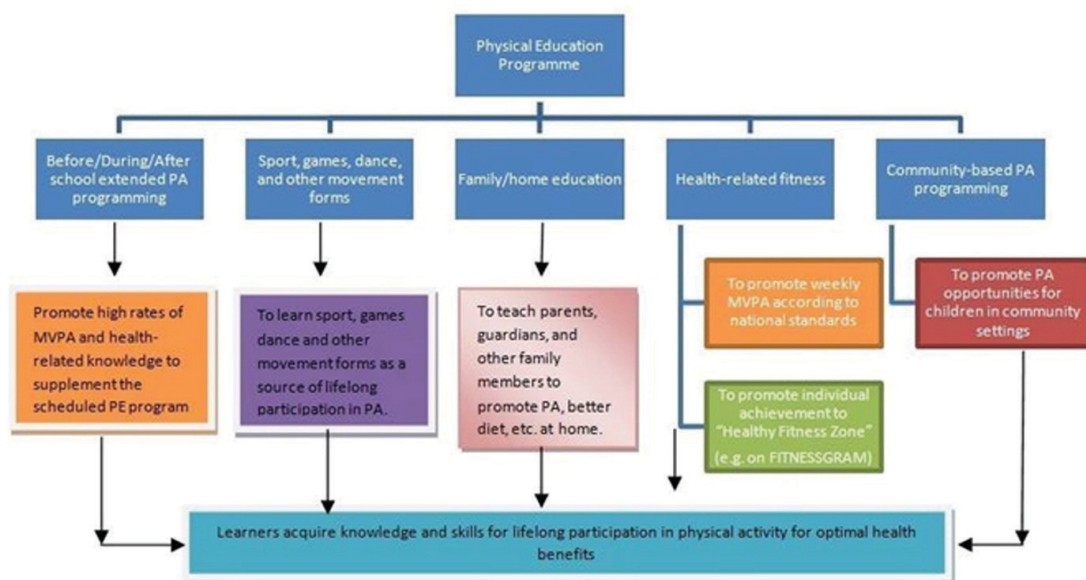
Physical Education Programme

Before/During/After school extended PA programming

Sport, games, dance, and other movement forms

Family/home education

Health-related fitness

Community-based PA programming

Promote high rates of MVPA and health-related knowledge to supplement the scheduled PE program

To learn sport, games dance and other movement forms as a source of lifelong participation in PA.

To teach parents, guardians, and other family members to promote PA, better diet, etc. at home.

To promote weekly MVPA according to national standards

To promote individual achievement to "Healthy Fitness Zone" (e.g. on FITNESSGRAM)

To promote PA opportunities for children in community settings

Learners acquire knowledge and skills for lifelong participation in physical activity for optimal health benefits